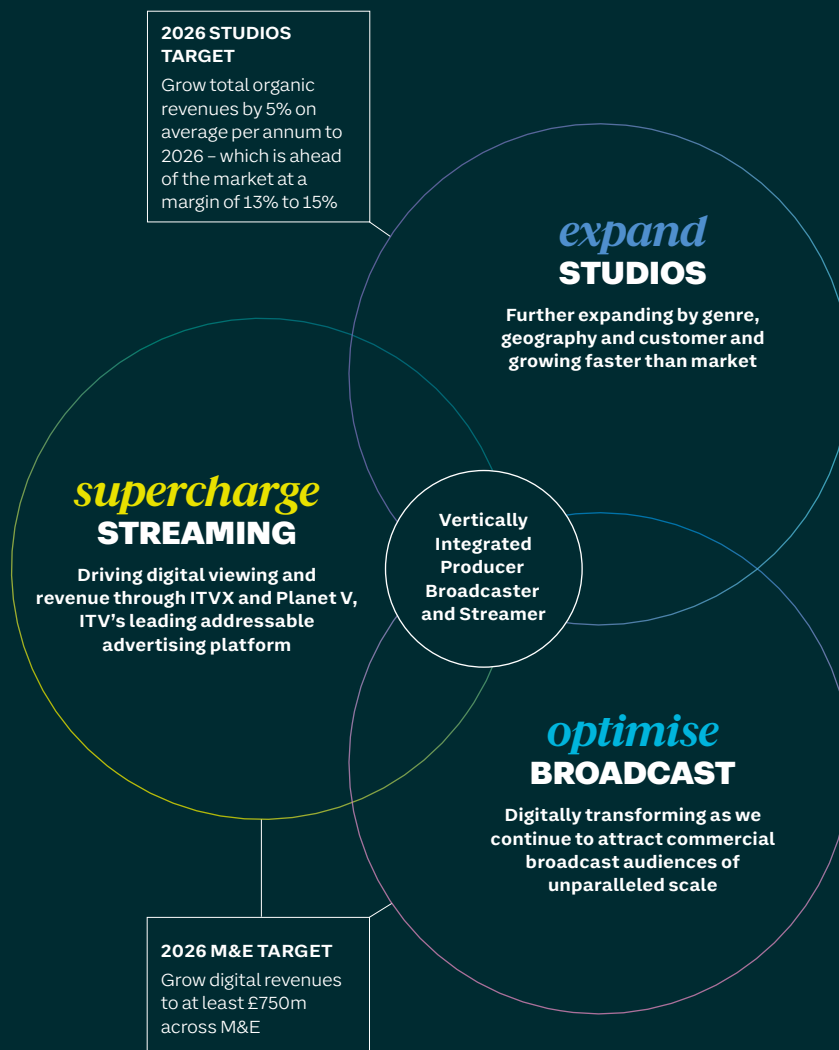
2026 STUDIOS TARGET
Grow total organic revenues by 5% on average per annum to 2026 – which is ahead of the market at a margin of 13% to 15%

expand
STUDIOS
Further expanding by genre, geography and customer and growing faster than market

supercharge
STREAMING
Driving digital viewing and revenue through ITVX and Planet V, ITV's leading addressable advertising platform

Vertically Integrated Producer Broadcaster and Streamer

optimise
BROADCAST
Digitally transforming as we continue to attract commercial broadcast audiences of unparalleled scale

2026 M&E TARGET
Grow digital revenues to at least £750m across M&E